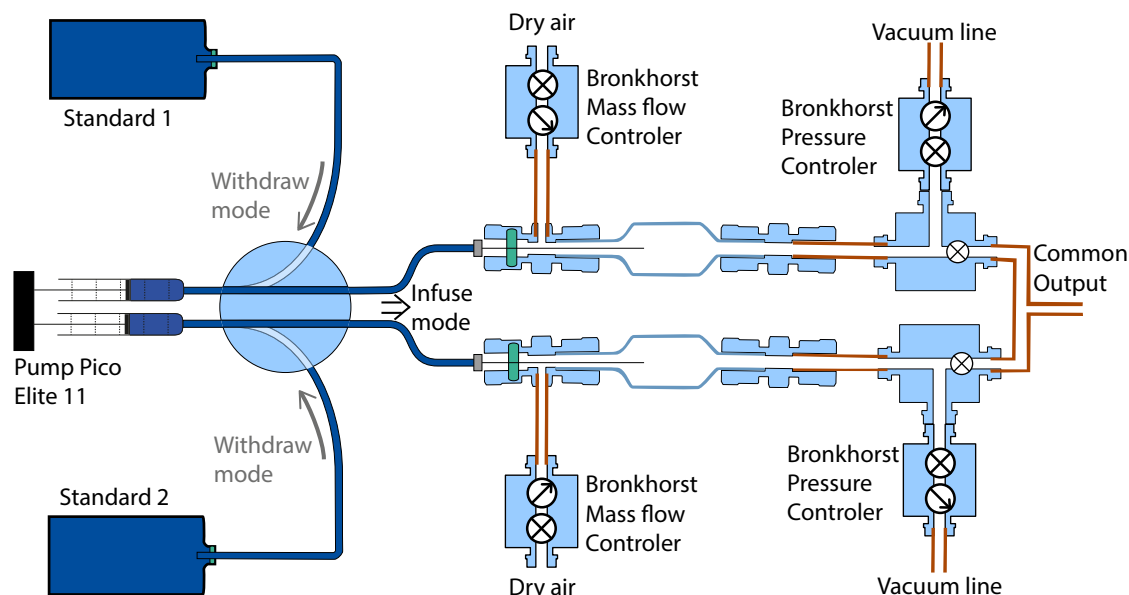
Standard 1

Withdraw mode

Pump Pico Elite 11

Withdraw mode

Standard 2

Infuse mode

Dry air

Bronkhorst Mass flow Controler

Bronkhorst Mass flow Controler

Dry air

Vacuum line

Bronkhorst Pressure Controler

Common Output

Bronkhorst Pressure Controler

Vacuum line